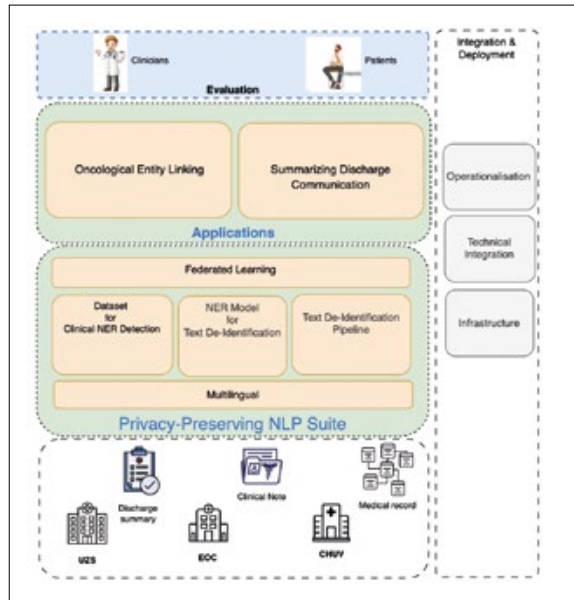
Clinicians

Patients

Evaluation

Oncological Entity Linking

Summarizing Discharge Communication

Applications

Federated Learning

Dataset for Clinical NER Detection

NER Model for Text De-Identification

Text De-Identification Pipeline

Multilingual

Privacy-Preserving NLP Suite

Discharge summary

Clinical Note

Medical record

UZS

EOC

CHUV

Integration & Deployment

Operationalisation

Technical Integration

Infrastructure